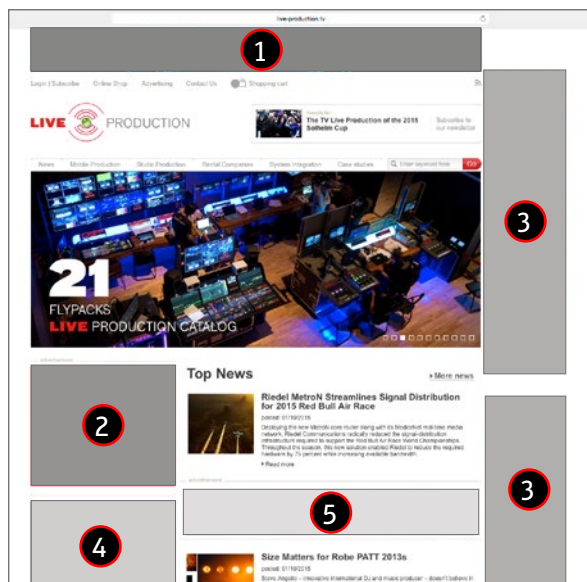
live-production.tv

1

Login | Subscribe Online Shop Advertising Contact Us Shopping cart

LIVE PRODUCTION

The TV Live Production of the 2015 Solheim Cup

Subscribe to our newsletter

News Mobile Production Studio Production Rental Companies System Integration Case studies Enter keyword here Go

21 FLYPACKS LIVE PRODUCTION CATALOG

3

advertisement

2

Top News

» More news

Riedel MetroN Streamlines Signal Distribution for 2015 Red Bull Air Race

posted: 01/19/2015

Deploying the new MetroN core router along with its Mediornet real-time media network, Riedel Communications radically reduced the signal-distribution infrastructure required to support the Red Bull Air Race World Championships. Throughout the season, the new solution enabled Riedel to reduce the required hardware by 75 percent while increasing available bandwidth.

» Read more

advertisement

5

3

4

Size Matters for Robe PATT 2013s

posted: 01/19/2015

Steve Angello – innovative international DJ and music producer – doesn't believe in